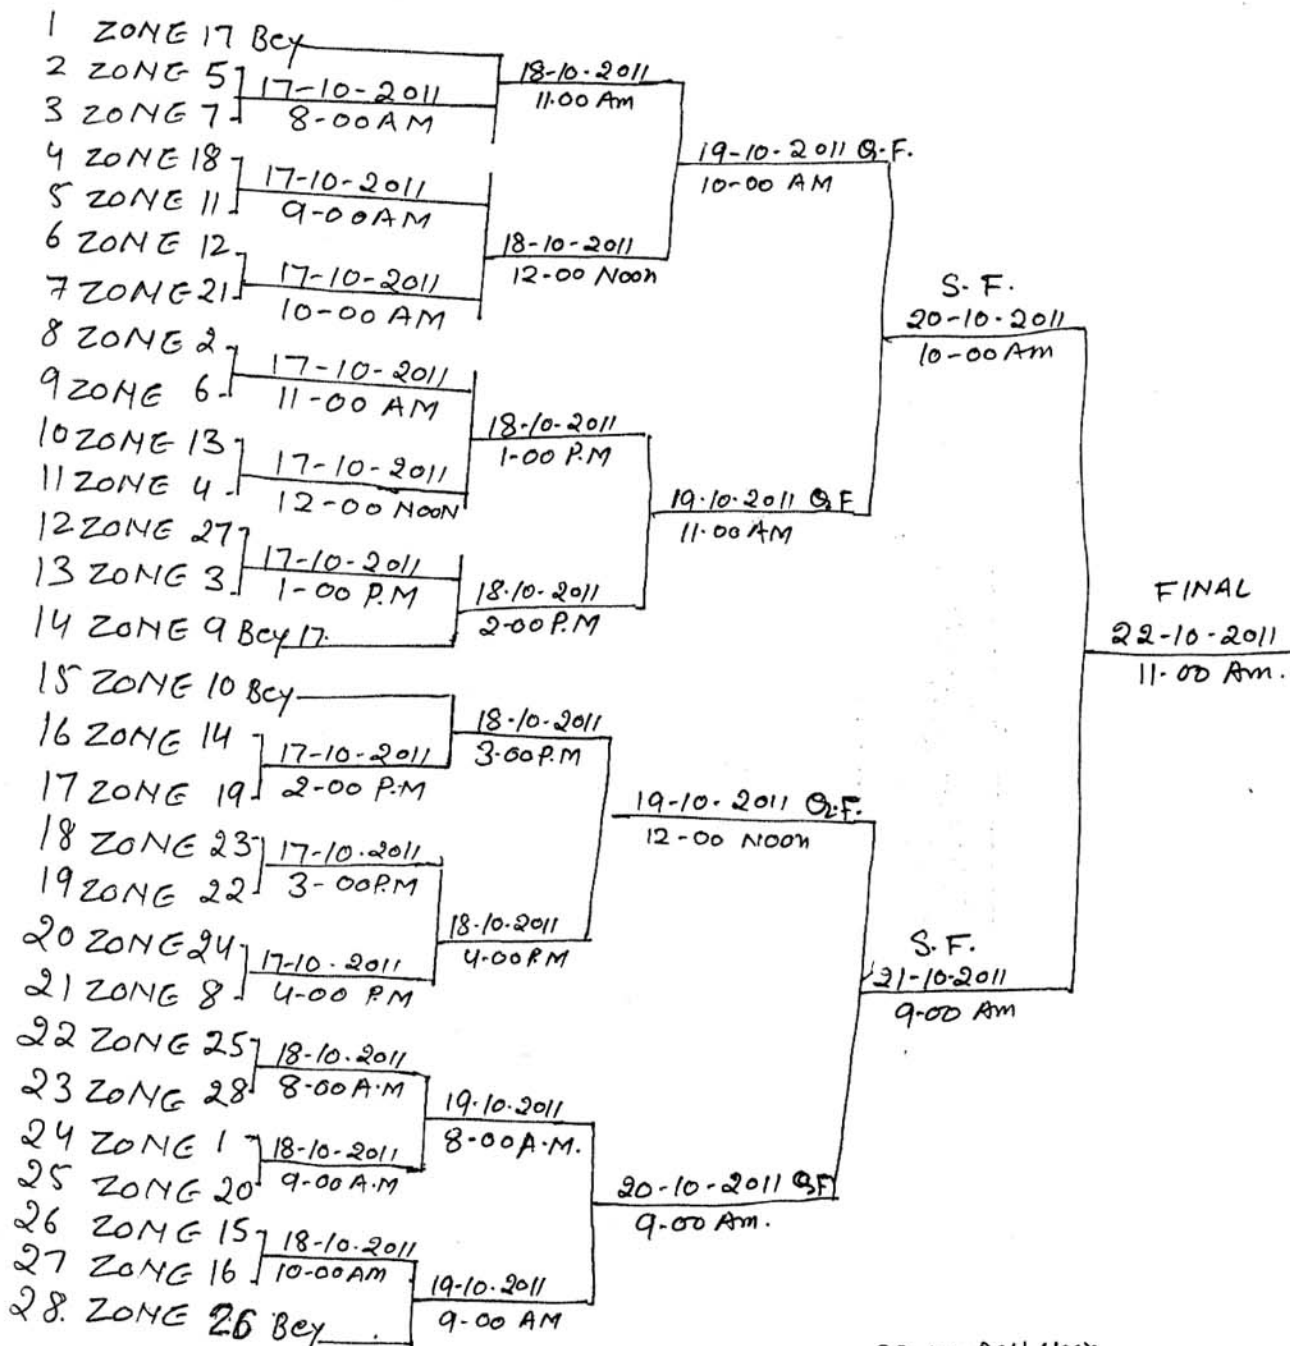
1 ZONE 17 Bey
2 ZONE 5
3 ZONE 7
17-10-2011
8-00AM
4 ZONE 18
5 ZONE 11
17-10-2011
9-00AM
6 ZONE 12
7 ZONE 21
17-10-2011
10-00 AM
8 ZONE 2
9 ZONE 6
17-10-2011
11-00 AM
10 ZONE 13
11 ZONE 4
17-10-2011
12-00 NOON
12 ZONE 27
13 ZONE 3
17-10-2011
1-00 P.M
14 ZONE 9 Bey 17.
15 ZONE 10 Bey
16 ZONE 14
17 ZONE 19
17-10-2011
2-00 P.M
18 ZONE 23
19 ZONE 22
17-10-2011
3-00P.M
20 ZONE 24
21 ZONE 8
17-10-2011
4-00 P.M
22 ZONE 25
23 ZONE 28
18-10-2011
8-00A.M
24 ZONE 1
25 ZONE 20
18-10-2011
9-00 A.M
26 ZONE 15
27 ZONE 16
18-10-2011
10-00AM
28. ZONE 26 Bey

18-10-2011
11.00 Am
18-10-2011
12-00 Noon
18-10-2011
1-00 P.M
18-10-2011
2-00P.M
18-10-2011
3-00P.M
18-10-2011
4-00P.M
19-10-2011
8-00A.M.
19-10-2011
9-00 AM

19-10-2011 Q.F.
10-00 AM
19-10-2011 Q.F
11-00AM
19-10-2011 Q.F.
12-00 Noon
20-10-2011 Q.F
9-00 Am.

S.F.
20-10-2011
10-00Am
S.F.
21-10-2011
9-00 Am

FINAL
22-10-2011
11-00 Am.